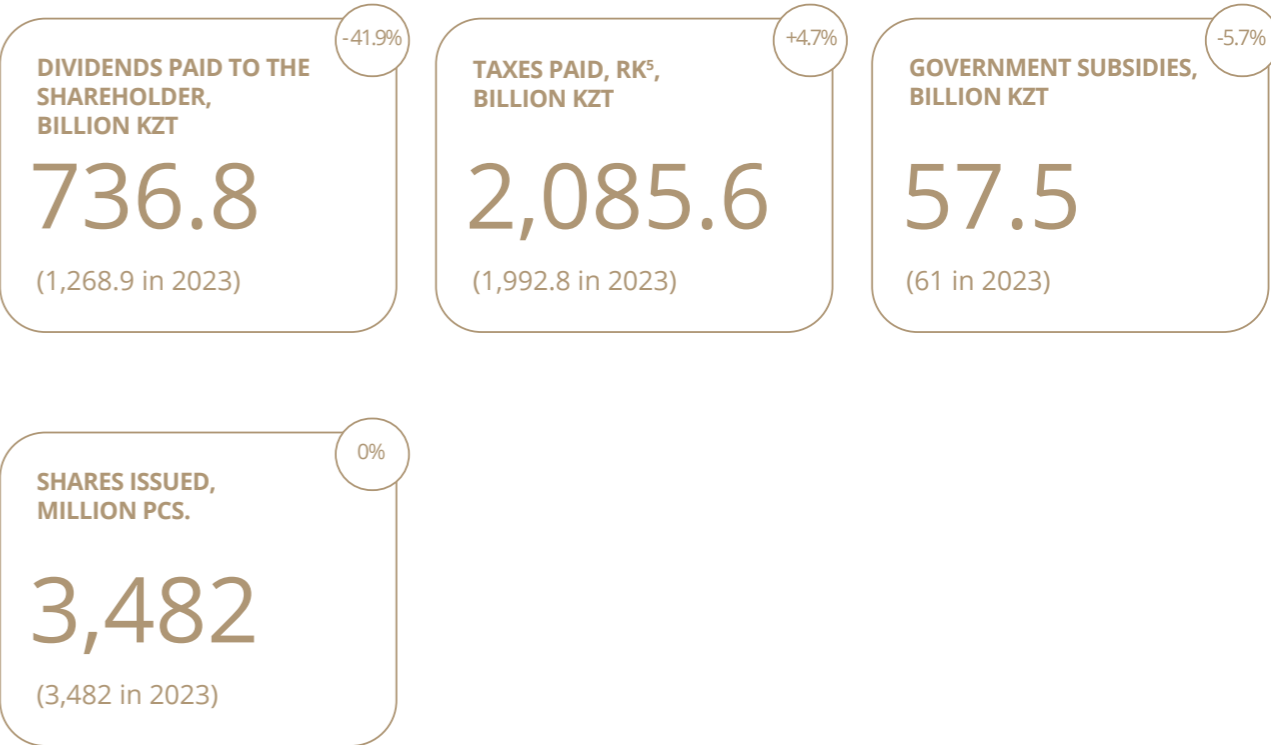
-41.9%

DIVIDENDS PAID TO THE SHAREHOLDER, BILLION KZT

736.8

(1,268.9 in 2023)

+4.7%

TAXES PAID, RK$^5$, BILLION KZT

2,085.6

(1,992.8 in 2023)

-5.7%

GOVERNMENT SUBSIDIES, BILLION KZT

57.5

(61 in 2023)

0%

SHARES ISSUED, MILLION PCS.

3,482

(3,482 in 2023)